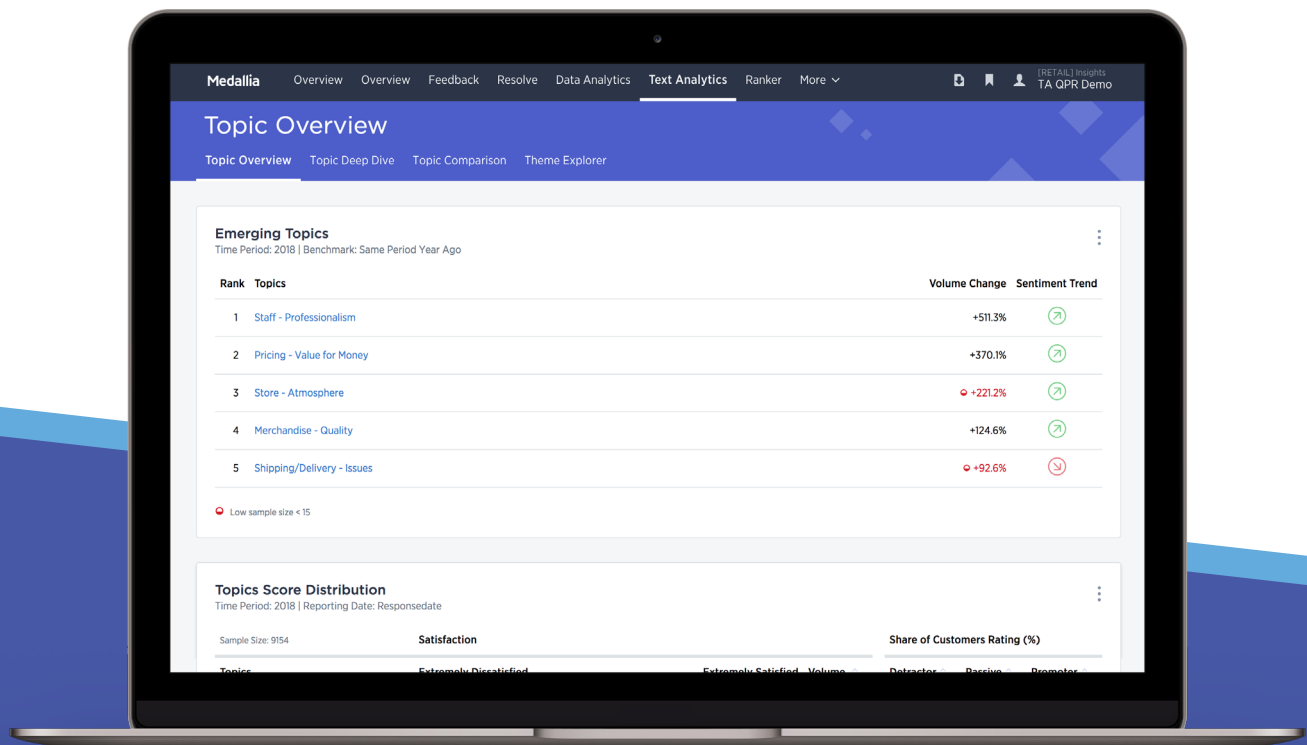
Medallia Overview Overview Feedback Resolve Data Analytics Text Analytics Ranker More

[RETAIL] Insights
TA QPR Demo

Topic Overview

Topic Overview Topic Deep Dive Topic Comparison Theme Explorer

Emerging Topics
Time Period: 2018 | Benchmark: Same Period Year Ago

| Rank | Topics | Volume Change | Sentiment Trend |
|---|---|---|---|
| 1 | Staff - Professionalism | +511.3% | |
| 2 | Pricing - Value for Money | +370.1% | |
| 3 | Store - Atmosphere | +221.2% | |
| 4 | Merchandise - Quality | +124.6% | |
| 5 | Shipping/Delivery - Issues | +92.6% | |

Low sample size < 15

Topics Score Distribution
Time Period: 2018 | Reporting Date: Responsedate

Sample Size: 9154 Satisfaction Share of Customers Rating (%)

Topics Extremely Dissatisfied Extremely Satisfied Volume Detractor Passive Promoter